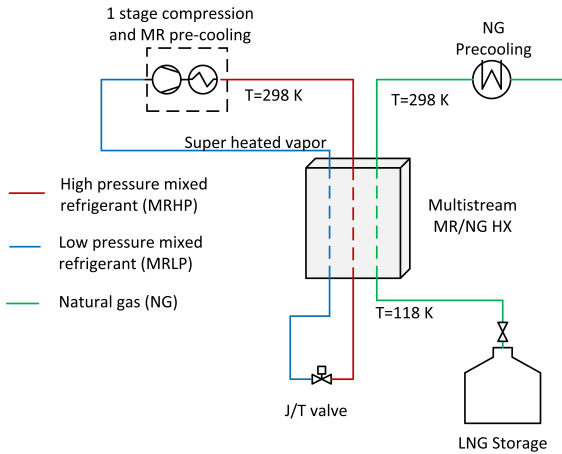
1 stage compression and MR pre-cooling

NG Precooling

T=298 K

T=298 K

Super heated vapor

High pressure mixed refrigerant (MRHP)

Low pressure mixed refrigerant (MRLP)

Natural gas (NG)

Multistream MR/NG HX

T=118 K

J/T valve

LNG Storage